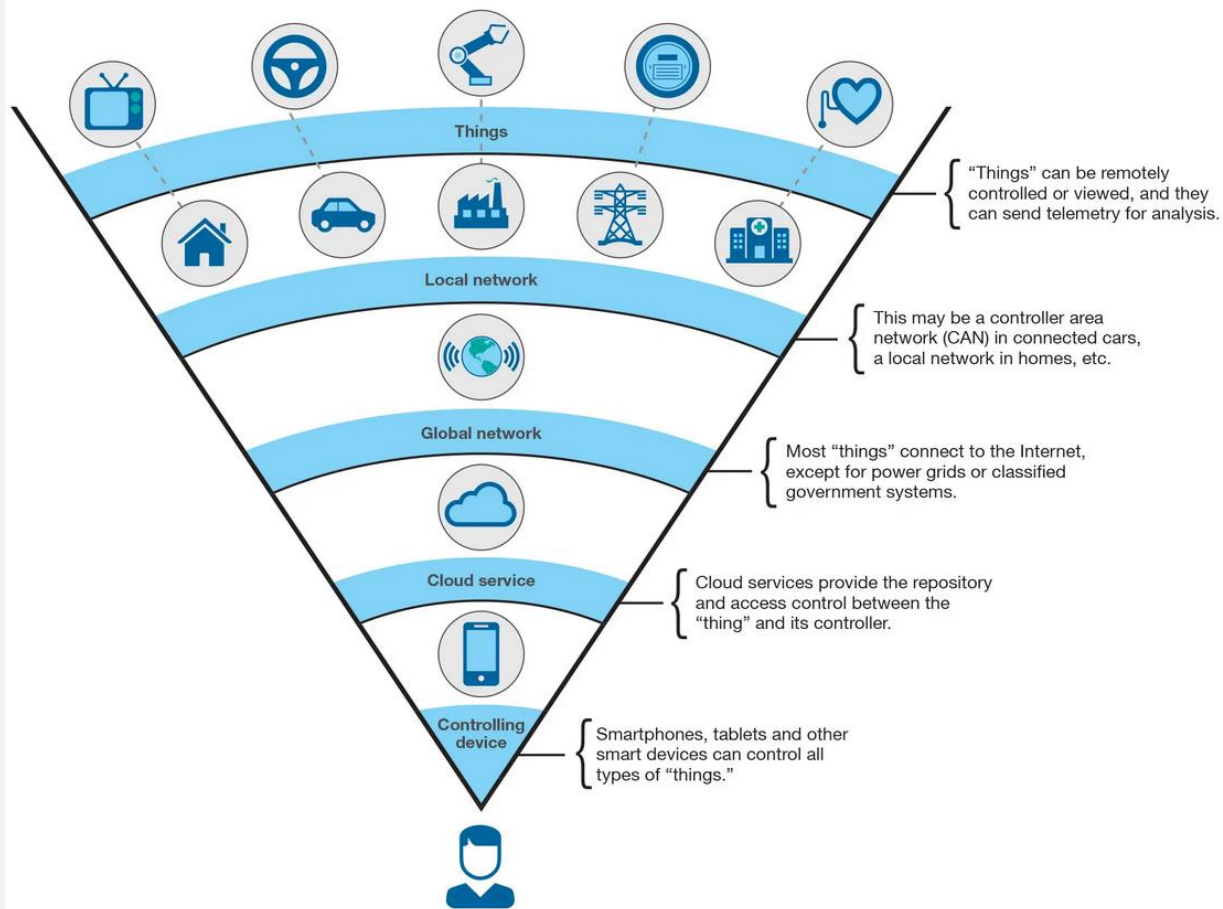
Things

"Things" can be remotely controlled or viewed, and they can send telemetry for analysis.

Local network

This may be a controller area network (CAN) in connected cars, a local network in homes, etc.

Global network

Most "things" connect to the Internet, except for power grids or classified government systems.

Cloud service

Cloud services provide the repository and access control between the "thing" and its controller.

Controlling device

Smartphones, tablets and other smart devices can control all types of "things."